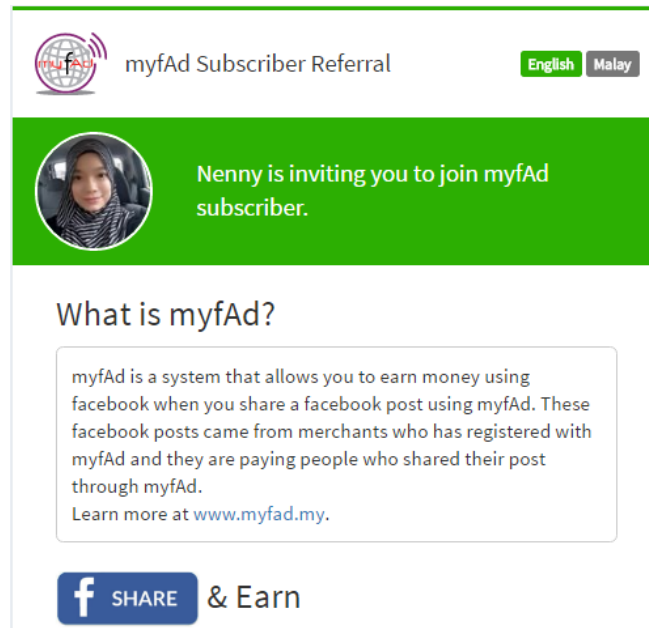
myfAd

myfAd Subscriber Referral

English Malay

Nenny is inviting you to join myfAd subscriber.

What is myfAd?

myfAd is a system that allows you to earn money using facebook when you share a facebook post using myfAd. These facebook posts came from merchants who has registered with myfAd and they are paying people who shared their post through myfAd.
Learn more at www.myfad.my.

f SHARE & Earn